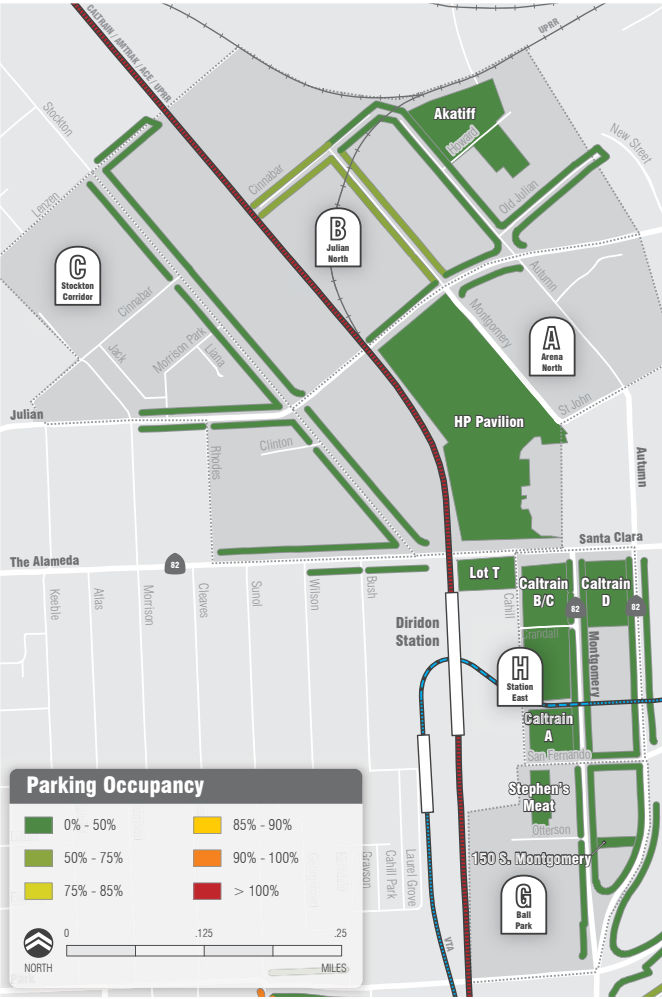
CALTRAIN / AMTRAK / ACE / UPRR

UPRR

Stockton

Lenzen

Akatiff

Howard

New Street

Cinnabar

Old Julian

B
Julian North

C
Stockton Corridor

Autumn

Cinnabar

Montgomery

A
Arena North

Jack

Morrison Park

Lianna

Julian

St John

HP Pavilion

Clinton

Rhodes

Autumn

Santa Clara

The Alameda

82

Lot T

Caltrain B/C

Caltrain D

82

82

Keeble

Atlas

Morrison

Cleaves

Sunol

Wilson

Bush

Cahill

Diridon Station

Crandall

Montgomery

H
Station East

Caltrain A

San Fernando

Parking Occupancy

0% - 50%

85% - 90%

50% - 75%

90% - 100%

75% - 85%

> 100%

Stephen's Meat

Otterson

Grayson

Cahill Park

Laurel Grove

150 S. Montgomery

G
Ball Park

VTA

0

.125

.25

NORTH

MILES